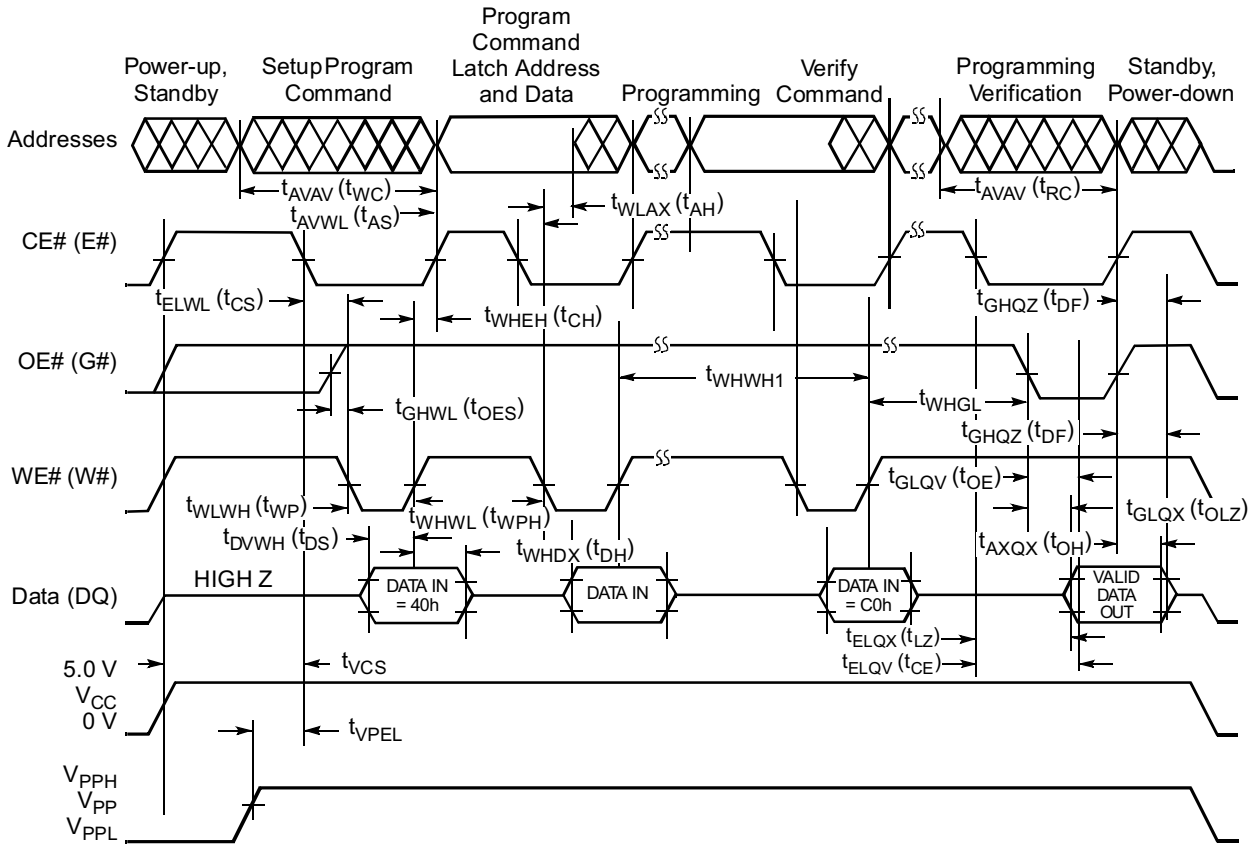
Power-up, Standby

Setup Program Command

Program Command Latch Address and Data

Programming

Verify Command

Programming Verification

Standby, Power-down

Addresses

$t_{AVAV}$ ($t_{WC}$)

$t_{AVWL}$ ($t_{AS}$)

$t_{WLAX}$ ($t_{AH}$)

$t_{AVAV}$ ($t_{RC}$)

CE# (E#)

$t_{ELWL}$ ($t_{CS}$)

$t_{WHEH}$ ($t_{CH}$)

$t_{GHQZ}$ ($t_{DF}$)

OE# (G#)

$t_{WHWH1}$

$t_{GHWL}$ ($t_{OES}$)

$t_{WHGL}$

$t_{GHQZ}$ ($t_{DF}$)

WE# (W#)

$t_{GLQV}$ ($t_{OE}$)

$t_{WLWH}$ ($t_{WP}$)

$t_{WHWL}$ ($t_{WPH}$)

$t_{GLQX}$ ($t_{OLZ}$)

$t_{DVWH}$ ($t_{DS}$)

$t_{WHDX}$ ($t_{DH}$)

$t_{AXQX}$ ($t_{OH}$)

Data (DQ)

HIGH Z

DATA IN = 40h

DATA IN

DATA IN = C0h

VALID DATA OUT

$t_{ELQX}$ ($t_{LZ}$)

$t_{ELQV}$ ($t_{CE}$)

5.0 V

$V_{CC}$

0 V

$t_{VCS}$

$t_{VPEL}$

$V_{PPH}$

$V_{PP}$

$V_{PPL}$